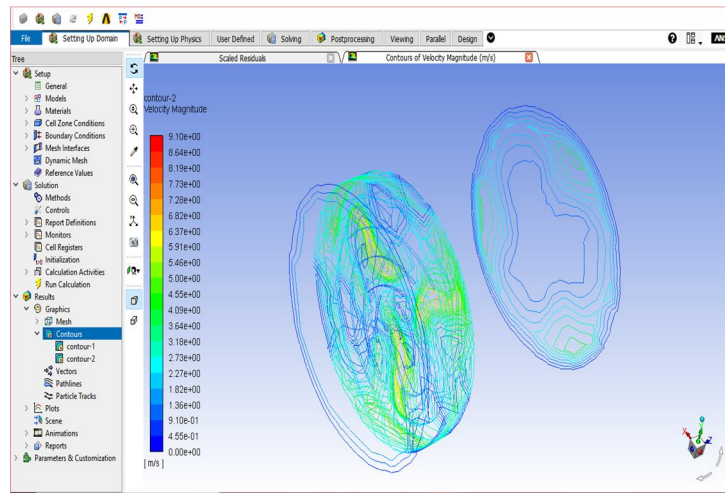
File | Setting Up Domain | Setting Up Physics | User Defined | Solving | Postprocessing | Viewing | Parallel | Design

Tree
Setup
General
Models
Materials
Cell Zone Conditions
Boundary Conditions
Mesh Interfaces
Dynamic Mesh
Reference Values
Solution
Methods
Controls
Report Definitions
Monitors
Cell Registers
Initialization
Calculation Activities
Run Calculation
Results
Graphics
Mesh
Contours
contour-1
contour-2
Vectors
Pathlines
Particle Tracks
Plots
Scene
Animations
Reports
Parameters & Customization

Scaled Residuals
Contours of Velocity Magnitude (m/s)

contour-2
Velocity Magnitude

9.10e+00
8.64e+00
8.19e+00
7.73e+00
7.28e+00
6.82e+00
6.37e+00
5.91e+00
5.46e+00
5.00e+00
4.55e+00
4.09e+00
3.64e+00
3.18e+00
2.73e+00
2.27e+00
1.82e+00
1.36e+00
9.10e-01
4.55e-01
0.00e+00
[ m/s ]